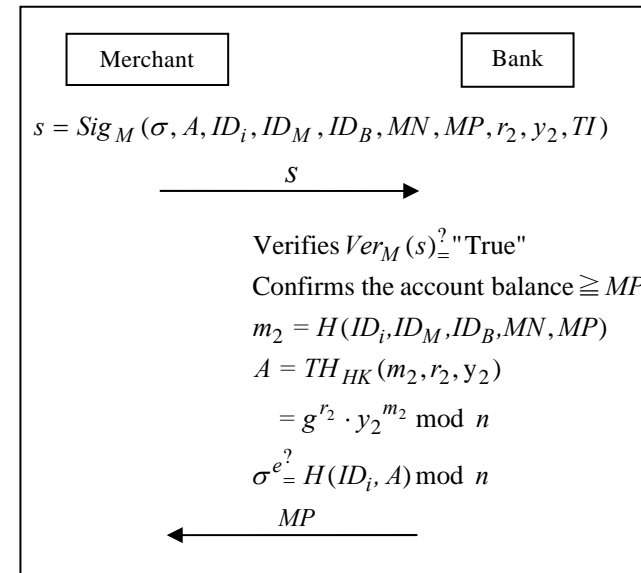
Merchant

Bank

$s = Sig_M(\sigma, A, ID_i, ID_M, ID_B, MN, MP, r_2, y_2, TI)$

$s$

Verifies $Ver_M(s) \stackrel{?}{=}$ "True"

Confirms the account balance $\geqq MP$

$m_2 = H(ID_i, ID_M, ID_B, MN, MP)$

$A = TH_{HK}(m_2, r_2, y_2)$

$= g^{r_2} \cdot y_2^{m_2} \bmod n$

$\sigma^e \stackrel{?}{=} H(ID_i, A) \bmod n$

$MP$